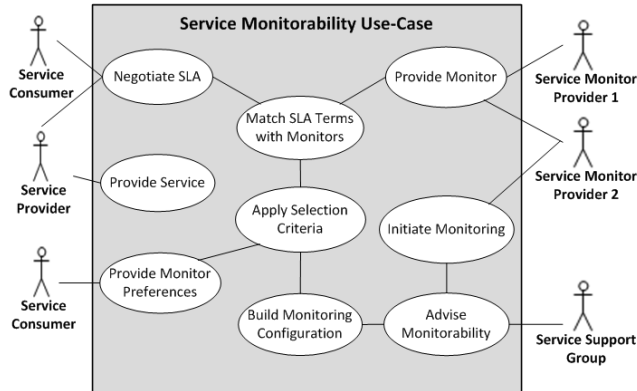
Service Monitorability Use-Case

Service Consumer

Negotiate SLA

Provide Monitor

Service Monitor Provider 1

Match SLA Terms with Monitors

Service Provider

Provide Service

Service Monitor Provider 2

Apply Selection Criteria

Initiate Monitoring

Service Consumer

Provide Monitor Preferences

Build Monitoring Configuration

Advise Monitorability

Service Support Group